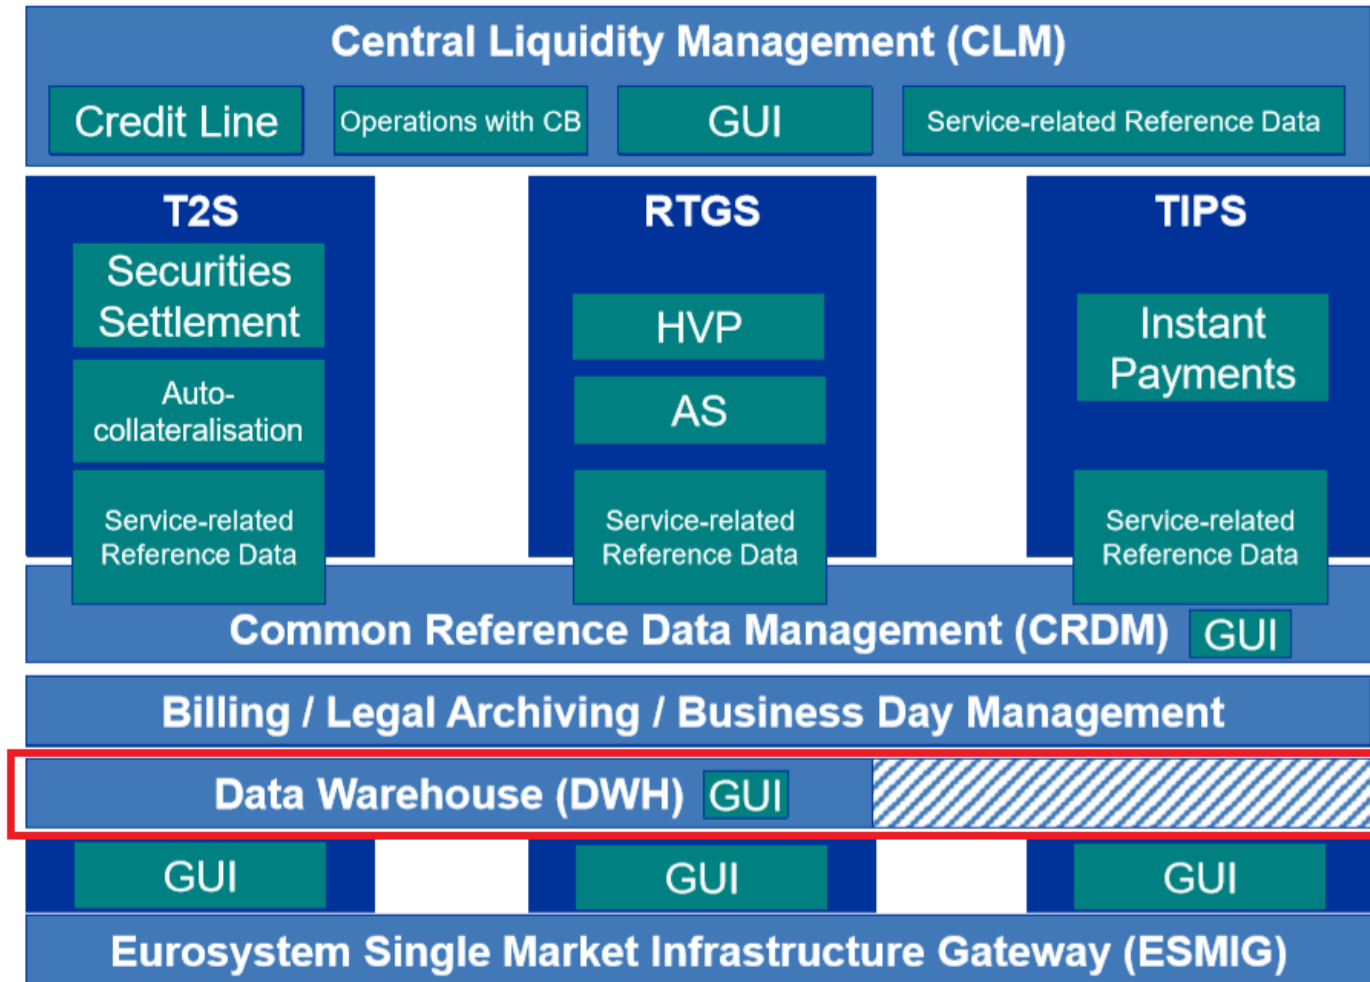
Central Liquidity Management (CLM)

Credit Line

Operations with CB

GUI

Service-related Reference Data

T2S

Securities Settlement

Auto-collateralisation

Service-related Reference Data

RTGS

HVP

AS

Service-related Reference Data

TIPS

Instant Payments

Service-related Reference Data

Common Reference Data Management (CRDM) GUI

Billing / Legal Archiving / Business Day Management

Data Warehouse (DWH) GUI

GUI

GUI

GUI

Eurosystem Single Market Infrastructure Gateway (ESMIG)